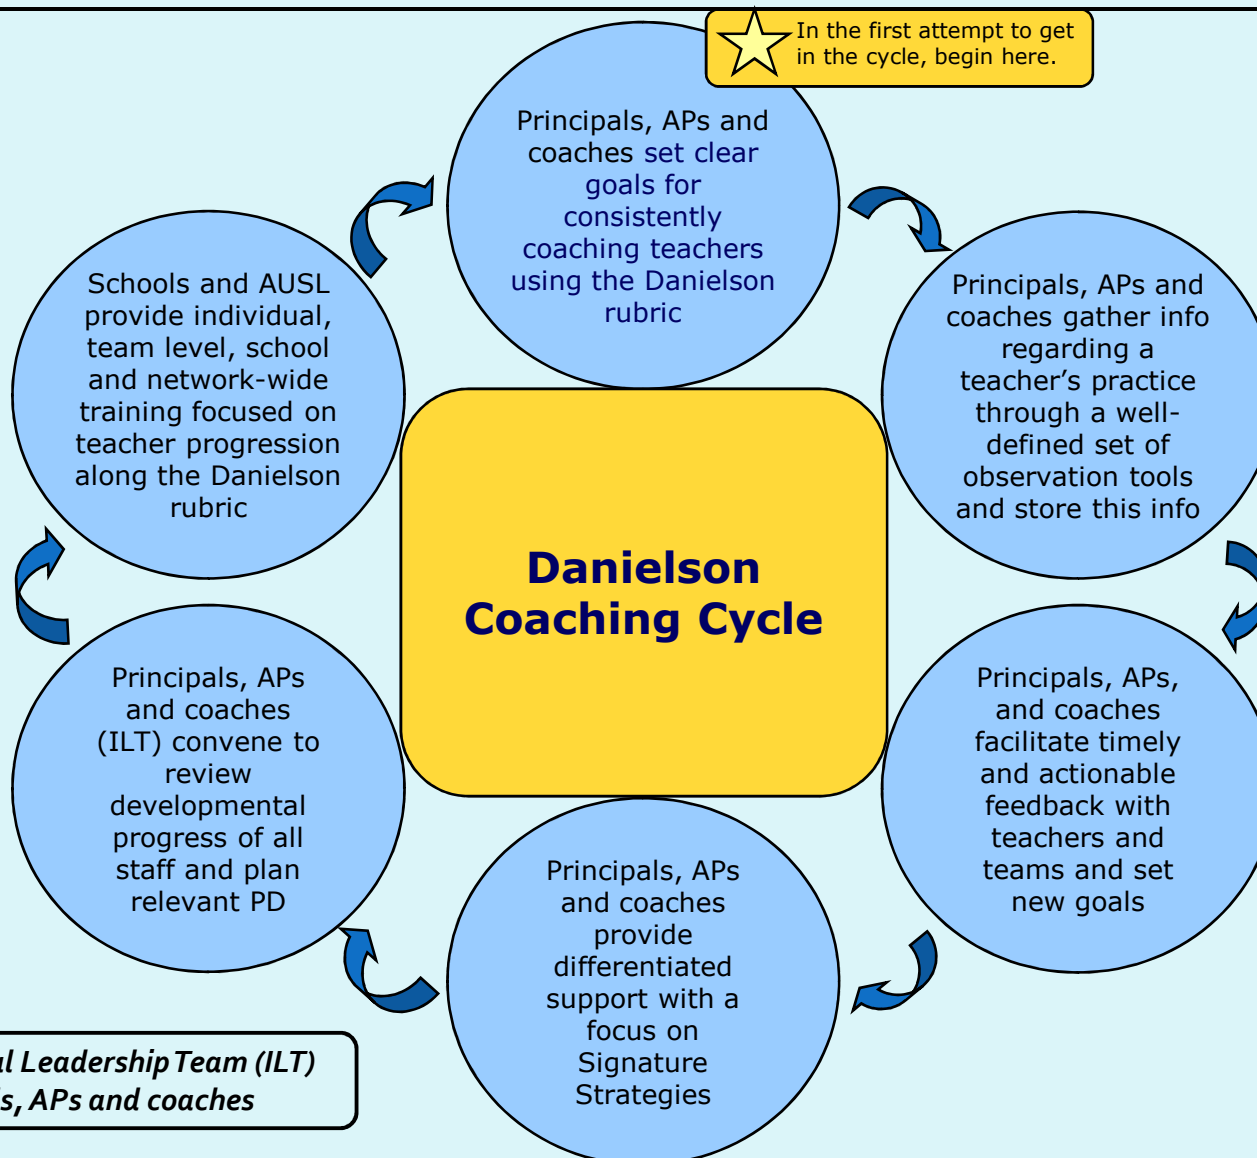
In the first attempt to get in the cycle, begin here.

Principals, APs and coaches set clear goals for consistently coaching teachers using the Danielson rubric

Principals, APs and coaches gather info regarding a teacher's practice through a well-defined set of observation tools and store this info

Principals, APs, and coaches facilitate timely and actionable feedback with teachers and teams and set new goals

Principals, APs and coaches provide differentiated support with a focus on Signature Strategies

Principals, APs and coaches (ILT) convene to review developmental progress of all staff and plan relevant PD

Schools and AUSL provide individual, team level, school and network-wide training focused on teacher progression along the Danielson rubric

Danielson Coaching Cycle

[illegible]l Leadership Team (ILT)
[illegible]s, APs and coaches